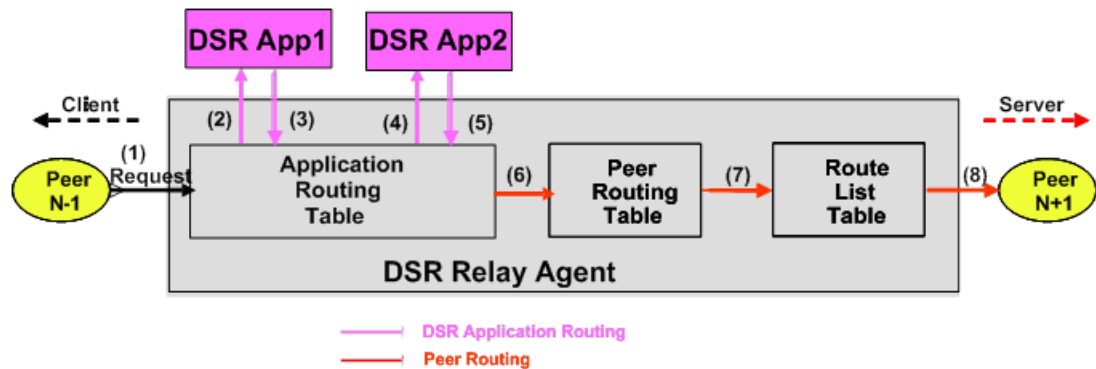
DSR App1

DSR App2

Client

Server

(2)

(3)

(4)

(5)

(1) Request

Peer N-1

Application Routing Table

(6)

Peer Routing Table

(7)

Route List Table

(8)

Peer N+1

DSR Relay Agent

DSR Application Routing

Peer Routing